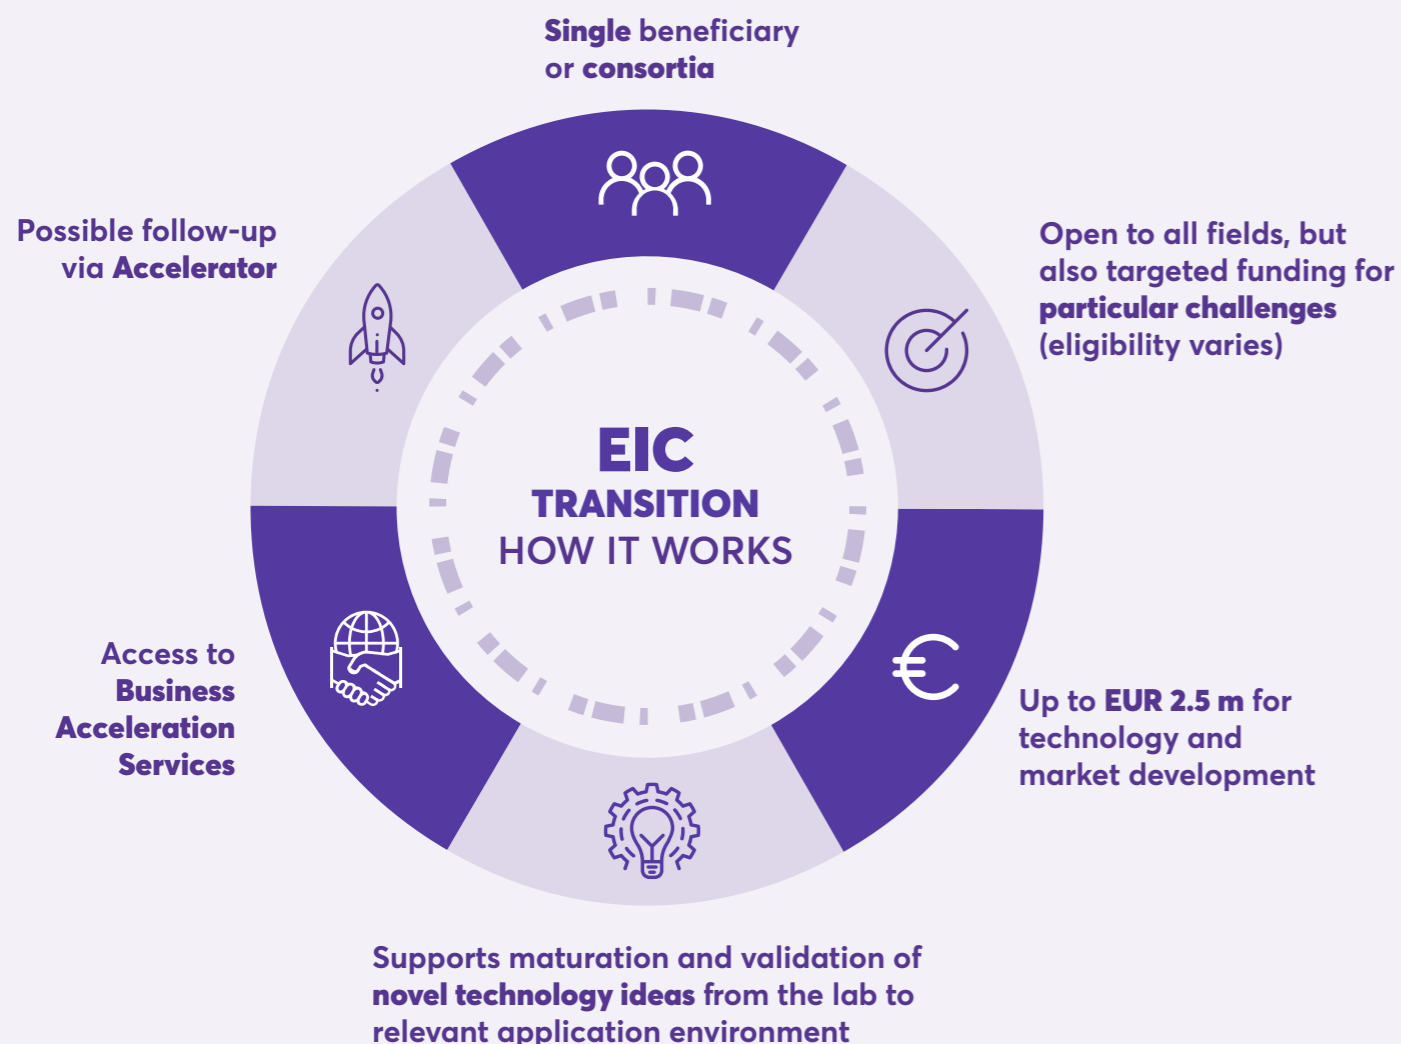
Single beneficiary or consortia

Open to all fields, but also targeted funding for particular challenges (eligibility varies)

Up to EUR 2.5 m for technology and market development

Supports maturation and validation of novel technology ideas from the lab to relevant application environment

Access to Business Acceleration Services

Possible follow-up via Accelerator

EIC
TRANSITION
HOW IT WORKS